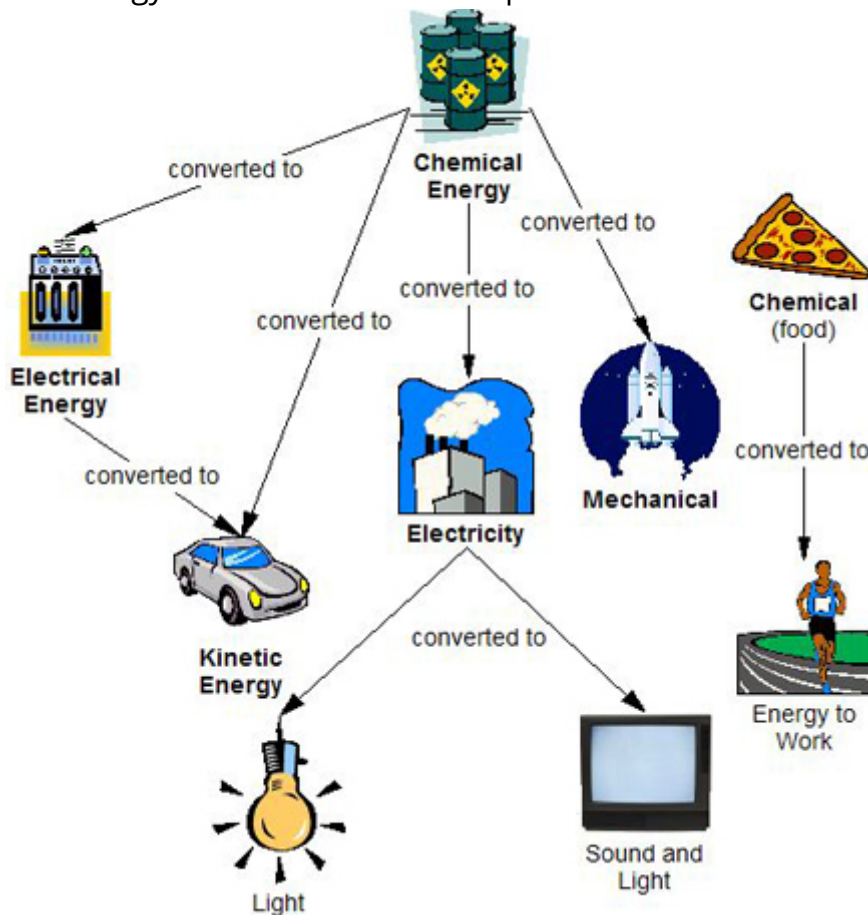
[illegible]

Chemical Energy

converted to

Electrical Energy

converted to

converted to

converted to

converted to

Kinetic Energy

Electricity

Mechanical

Chemical (food)

converted to

converted to

Light

Sound and Light

Energy to Work